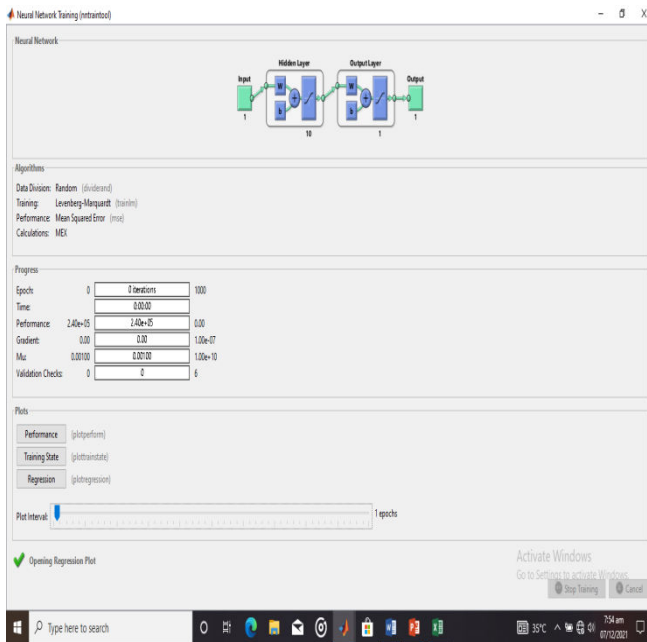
Neural Network Training (nntraintool)

Neural Network

Input
1
Hidden Layer
W
b
10
Output Layer
W
b
1
Output
1

Algorithms

Data Division: Random (dividerand)
Training: Levenberg-Marquardt (trainlm)
Performance: Mean Squared Error (mse)
Calculations: MEX

Progress

| | | | |
|---|---|---|---|
| Epoch: | 0 | 0 iterations | 1000 |
| Time: | | 0:00:00 | |
| Performance: | 2.40e+05 | 2.40e+05 | 0.00 |
| Gradient: | 0.00 | 0.00 | 1.00e-07 |
| Mu: | 0.00100 | 0.00100 | 1.00e+10 |
| Validation Checks: | 0 | 0 | 6 |

Plots

Performance (plotperform)
Training State (plottrainstate)
Regression (plotregression)

Plot Interval: 1 epochs

Opening Regression Plot

Activate Windows
Go to Settings to activate Windows.

Stop Training
Cancel

Type here to search
35°C
7:54 am
07/12/2021